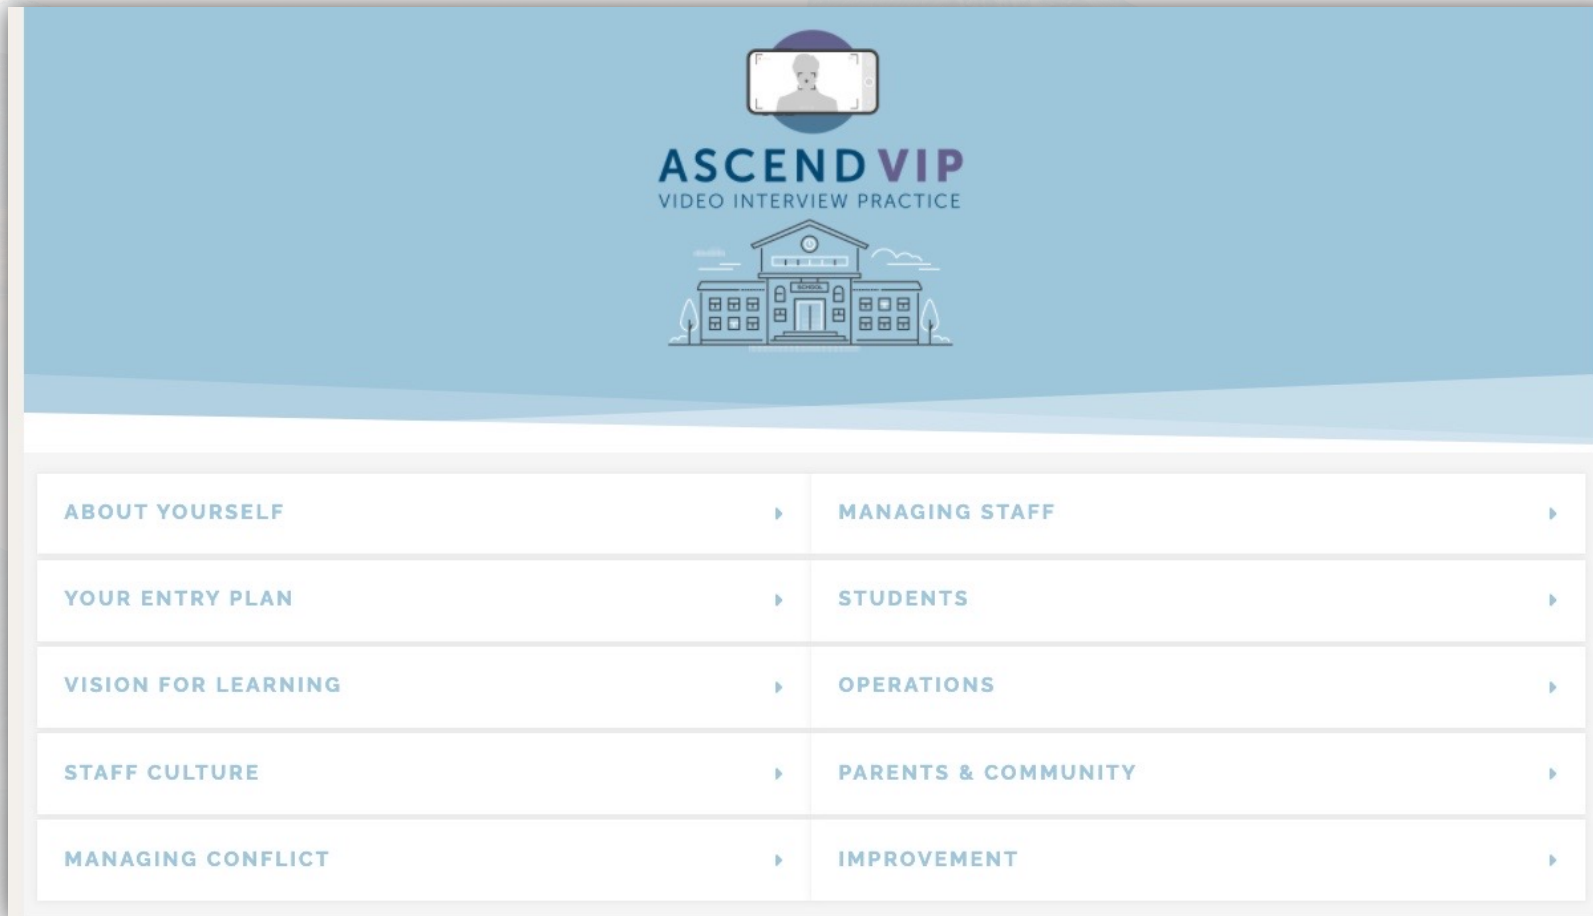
ASCEND VIP
VIDEO INTERVIEW PRACTICE

SCHOOL

ABOUT YOURSELF

YOUR ENTRY PLAN

VISION FOR LEARNING

STAFF CULTURE

MANAGING CONFLICT

MANAGING STAFF

STUDENTS

OPERATIONS

PARENTS & COMMUNITY

IMPROVEMENT